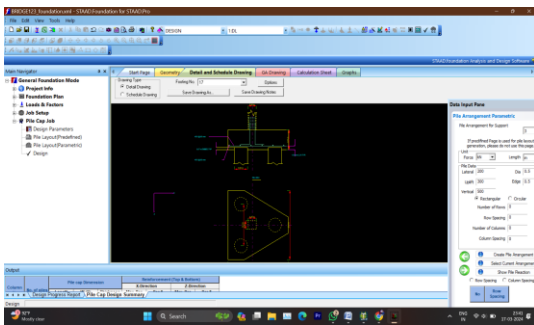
BRIDGE123_foundation.sml - STAAD.foundation for STAAD.Pro

File Edit View Tools Help

DESIGN

1 DL

STAAD.foundation Analysis and Design Software

Main Navigation

General Foundation Mode

Project Info

Foundation Plan

Loads & Factors

Job Setup

Pile Cap Job

Design Parameters

Pile Layout(Predefined)

Pile Layout(Parametric)

Design

Start Page

Geometry

Detail and Schedule Drawing

GA Drawing

Calculation Sheet

Graphs

Drawing Type

Detail Drawing

Schedule Drawing

Footing No. 13

Save Drawing As...

Save Drawing Notes

Options

Data Input Pane

Pile Arrangement Parametric

Pile Arrangement for Support

(If predefined Page is used for pile layout generation, please do not use this page)

Unit

Force kN

Length m

Pile Data

Lateral 300

Dia 0.5

Length 300

Edge 0.5

Vertical 300

Rectangular

Circular

Number of Rows

Row Spacing

Number of Columns

Column Spacing

Create Pile Arrangement

Select Current Arrangement

Show Pile Reaction

Row Spacing

Column Spacing

Row Spacing

Output

Pile cap Dimension

Reinforcement (Top & Bottom)

X-Direction

Z-Direction

Design Progress Report

Pile Cap Design Summary

Design

31°C Mostly clear

Search

ENG IN

23:43 17-03-2024